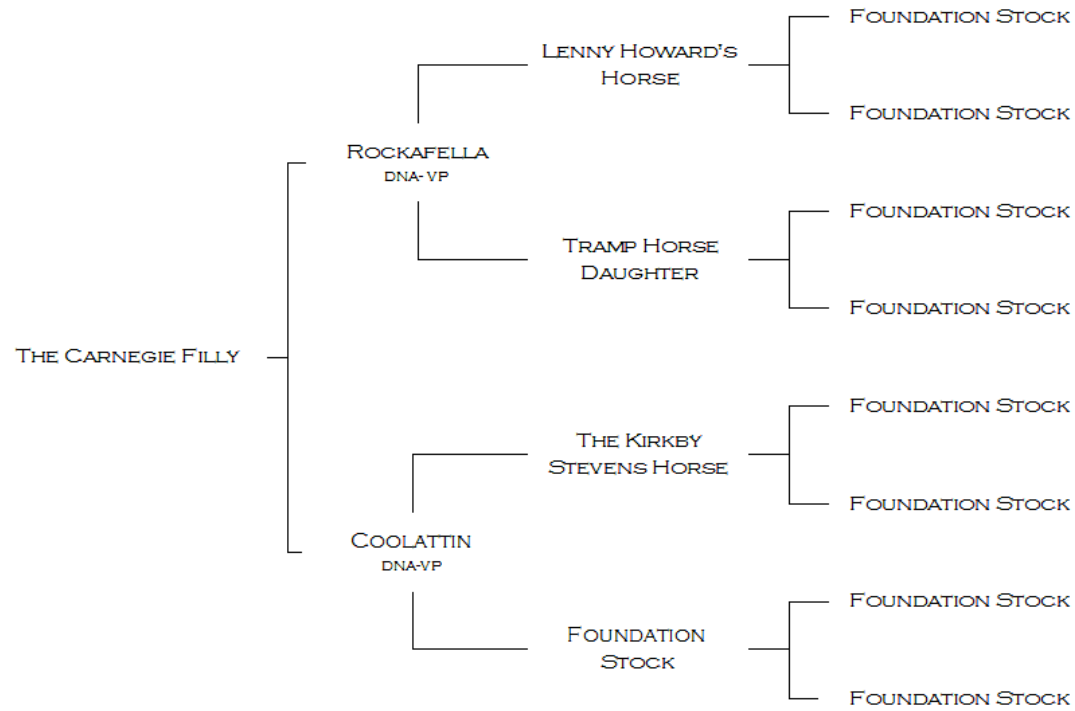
The Carnegie Filly

Rockafella
DNA- VP

Lenny Howard's Horse

Foundation Stock

Foundation Stock

Tramp Horse Daughter

Foundation Stock

Foundation Stock

Coolattin
DNA-VP

The Kirkby Stevens Horse

Foundation Stock

Foundation Stock

Foundation Stock

Foundation Stock

Foundation Stock